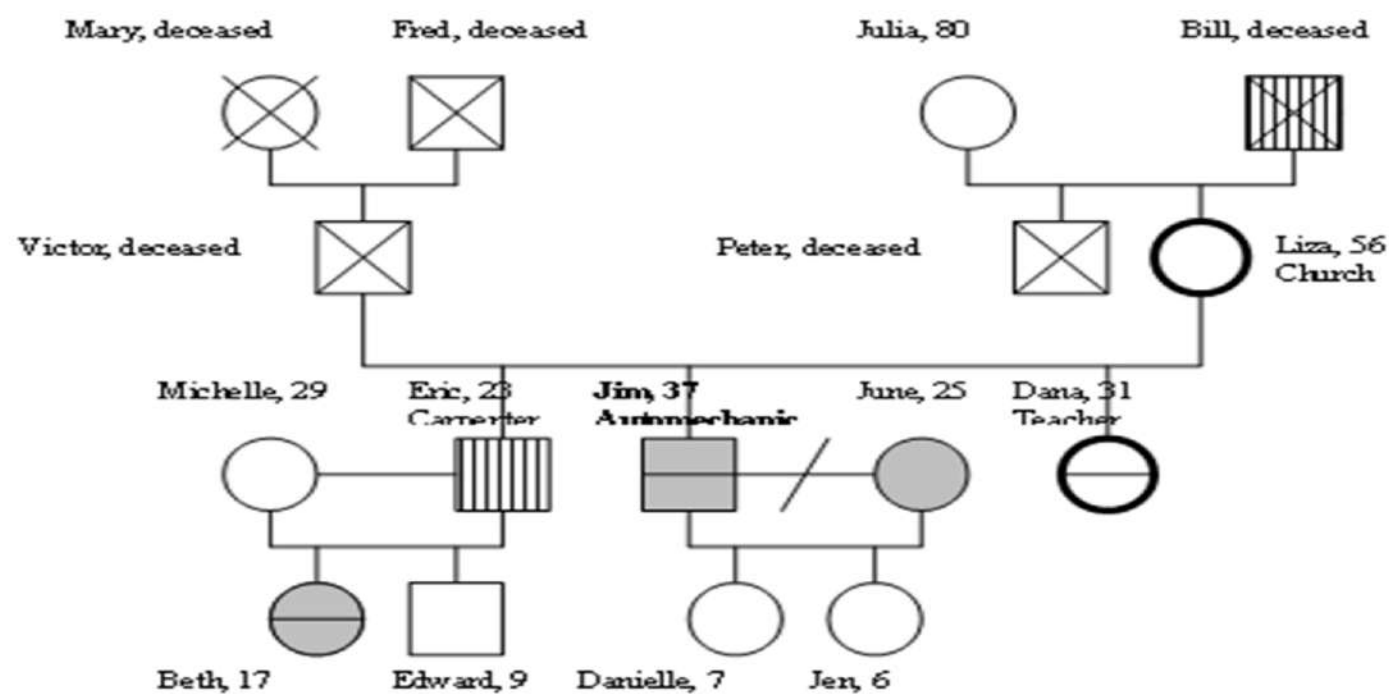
Mary, deceased
Fred, deceased
Julia, 80
Bill, deceased

Victor, deceased
Peter, deceased
Liza, 56
Church

Michelle, 29
Eric, 23
Carpenter
Jim, 37
Automechanic
June, 25
Dana, 31
Teacher

Beth, 17
Edward, 9
Danielle, 7
Jen, 6